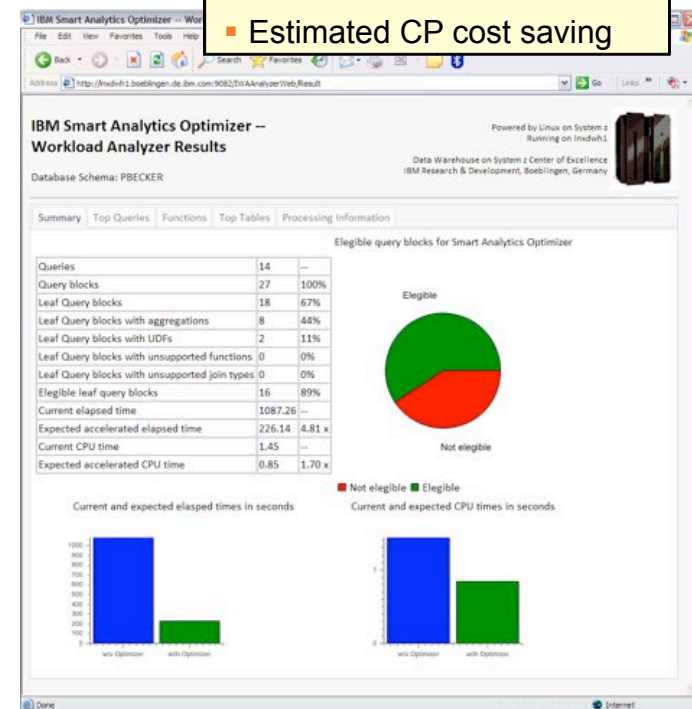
IBM Smart Analytics Optimizer -- Wor

File Edit View Favorites Tools Help

Back Search Favorites

Address http://lnxdwh1.boeblingen.de.ibm.com:9082/DWAAnalyzerWeb/Result

Go Links

▪ Estimated CP cost saving

IBM Smart Analytics Optimizer -- Workload Analyzer Results

Database Schema: PBECKER

Powered by Linux on System z
Running on lnxdwh1

Data Warehouse on System z Center of Excellence
IBM Research & Development, Boeblingen, Germany

Summary | Top Queries | Functions | Top Tables | Processing Information

| Queries | 14 | -- |
|---|---|---|
| Query blocks | 27 | 100% |
| Leaf Query blocks | 18 | 67% |
| Leaf Query blocks with aggregations | 8 | 44% |
| Leaf Query blocks with UDFs | 2 | 11% |
| Leaf Query blocks with unsupported functions | 0 | 0% |
| Leaf Query blocks with unsupported join types | 0 | 0% |
| Elegible leaf query blocks | 16 | 89% |
| Current elapsed time | 1087.26 | -- |
| Expected accelerated elapsed time | 226.14 | 4.81 x |
| Current CPU time | 1.45 | -- |
| Expected accelerated CPU time | 0.85 | 1.70 x |

Elegible query blocks for Smart Analytics Optimizer

Elegible

Not elegible

■ Not elegible ■ Elegible

Current and expected elasped times in seconds

1000
900
800
700
600
500
400
300
200
100
0

w/o Optimizer with Optimizer

Current and expected CPU times in seconds

1

w/o Optimizer with Optimizer

Done

Internet